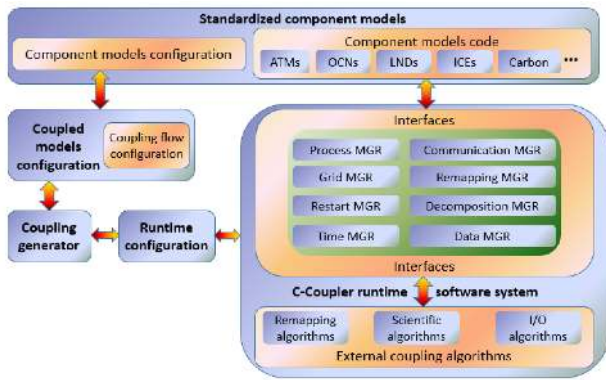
Standardized component models

Component models configuration

Component models code

ATMs OCNs LNDs ICEs Carbon •••

Coupled models configuration

Coupling flow configuration

Interfaces

Process MGR

Communication MGR

Grid MGR

Remapping MGR

Restart MGR

Decomposition MGR

Time MGR

Data MGR

Interfaces

Coupling generator

Runtime configuration

C-Coupler runtime software system

Remapping algorithms

Scientific algorithms

I/O algorithms

External coupling algorithms